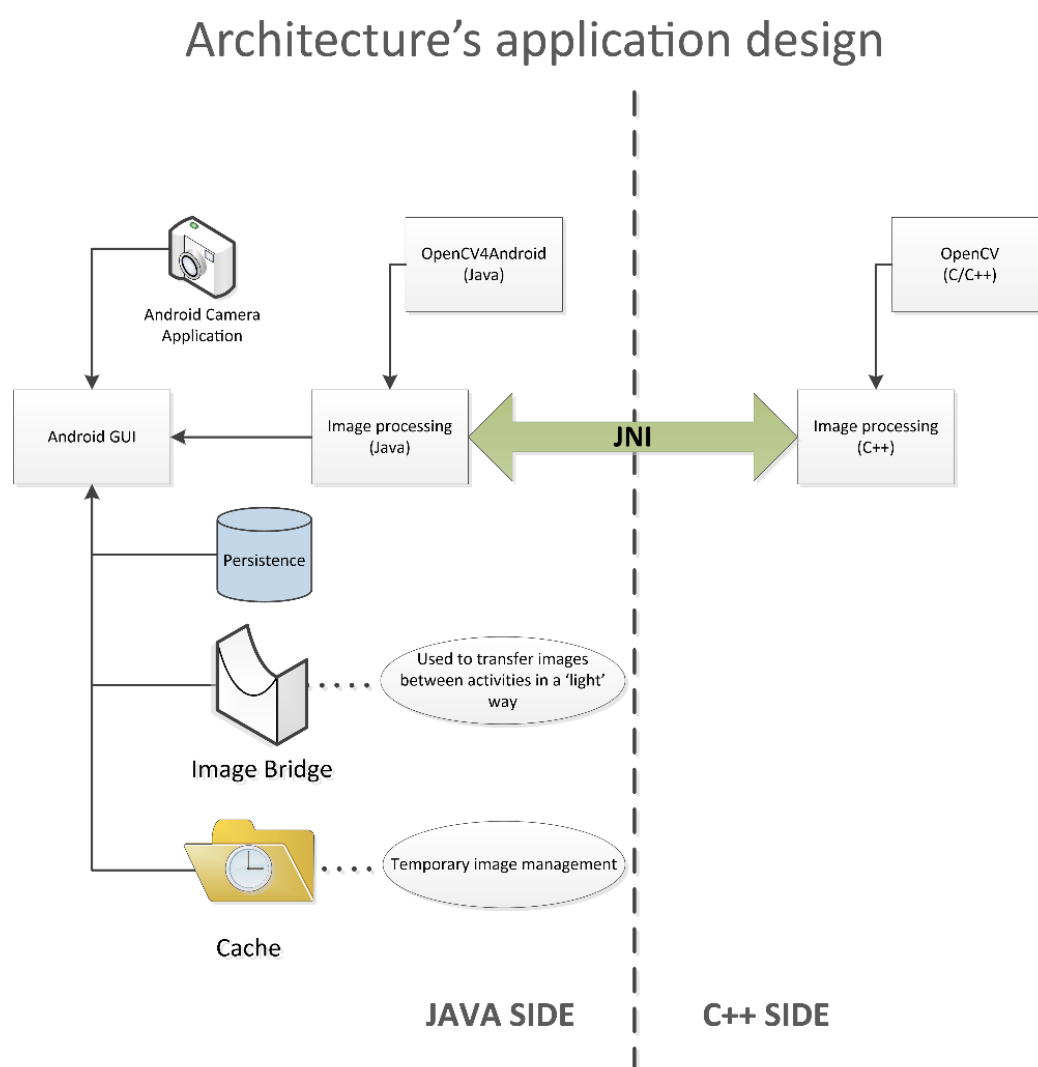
Architecture's application design

Android Camera Application

OpenCV4Android (Java)

OpenCV (C/C++)

Android GUI

Image processing (Java)

JNI

Image processing (C++)

Persistence

Used to transfer images between activities in a 'light' way

Image Bridge

Temporary image management

Cache

JAVA SIDE

C++ SIDE